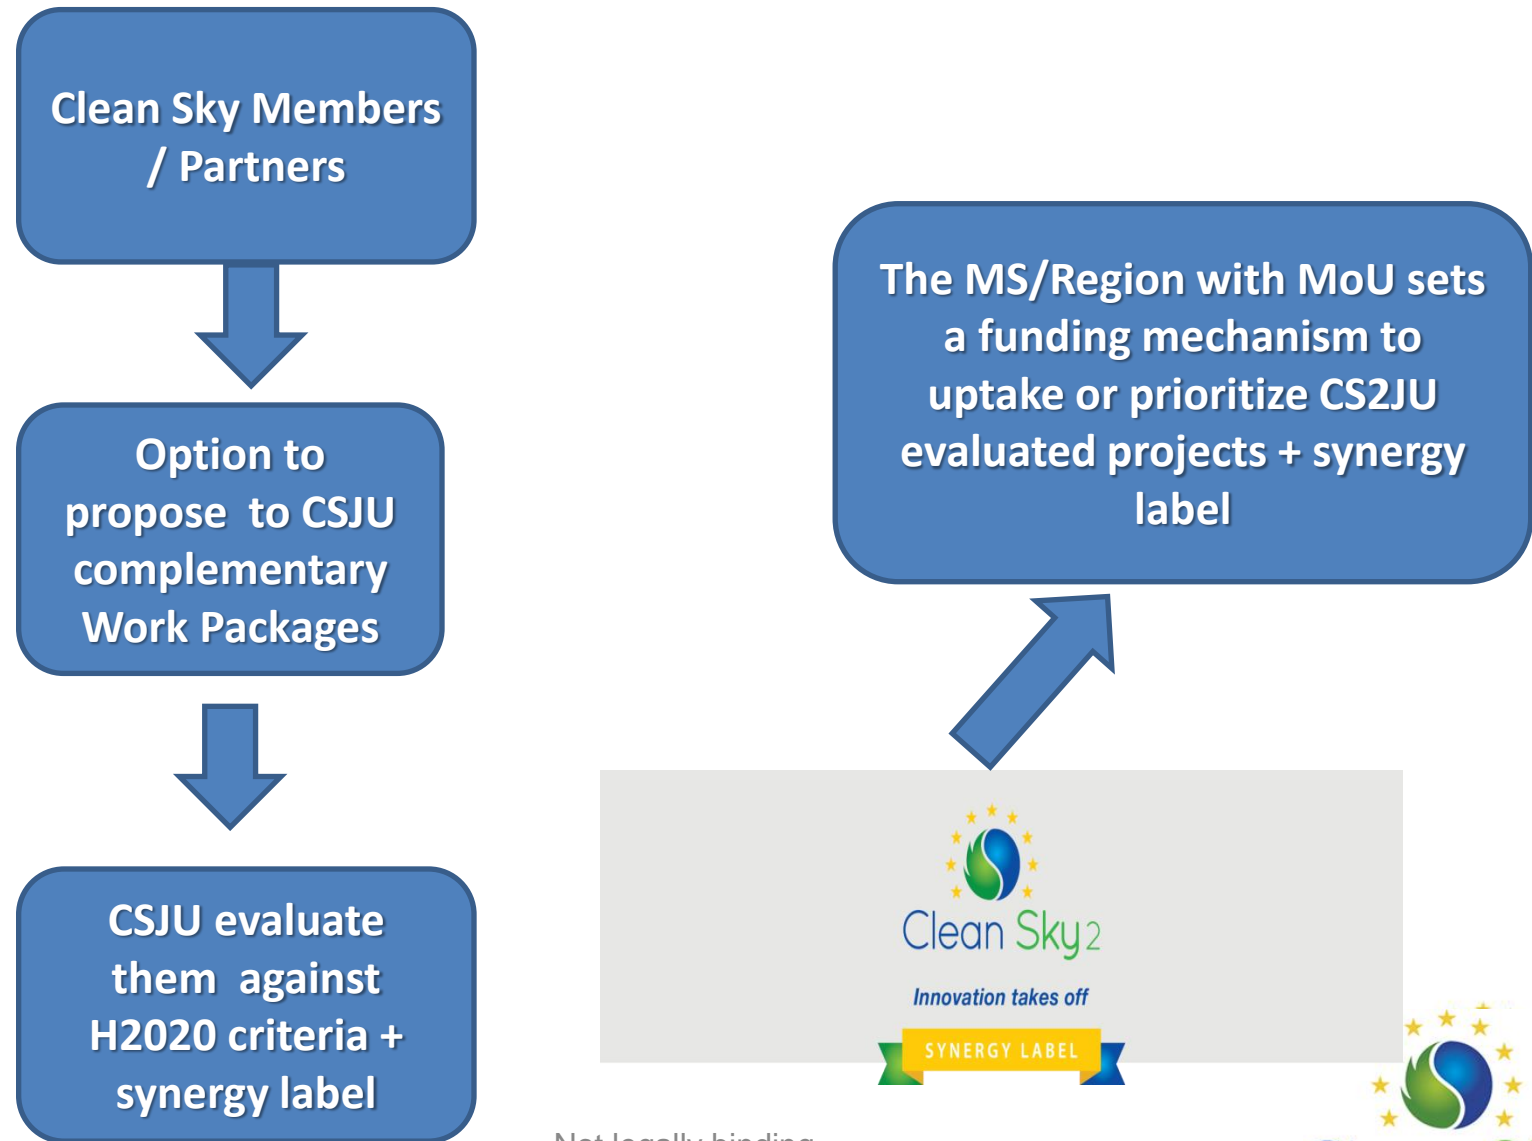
Clean Sky Members / Partners

Option to propose to CSJU complementary Work Packages

CSJU evaluate them against H2020 criteria + synergy label

The MS/Region with MoU sets a funding mechanism to uptake or prioritize CS2JU evaluated projects + synergy label

Clean Sky 2

Innovation takes off

SYNERGY LABEL

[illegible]